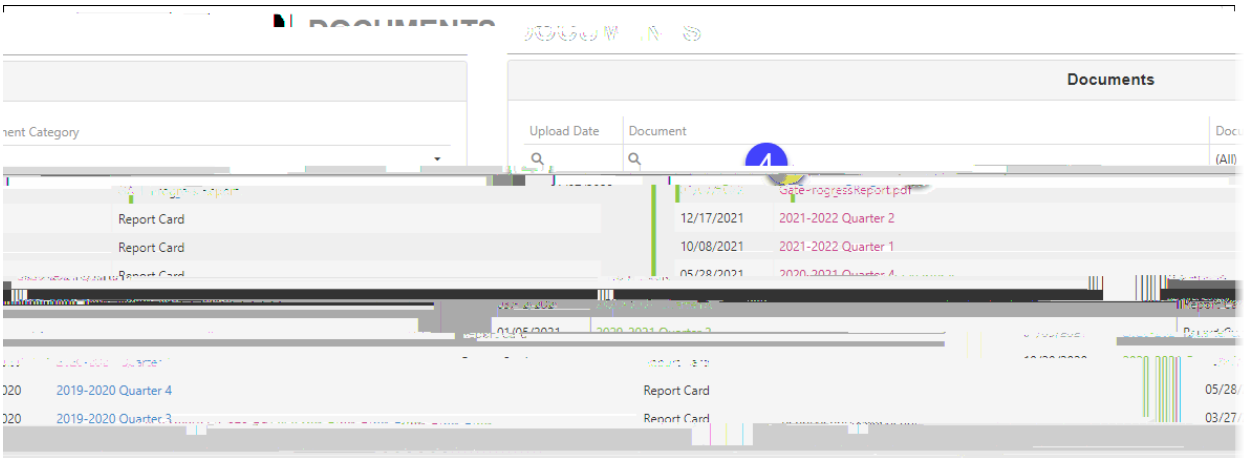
DOCUMENTS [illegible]

Documents

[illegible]nent Category

Upload Date | Document | Docu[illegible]

(All)

4

Gate-ProgressReport.pdf

Report Card | 12/17/2021 | 2021-2022 Quarter 2

Report Card | 10/08/2021 | 2021-2022 Quarter 1

Report Card | 05/28/2021 | 2020-2021 Quarter 4

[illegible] Report C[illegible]

01/05/2021 | 2020-2021 Quarter 2 | Report C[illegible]

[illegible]

2020 | 2019-2020 Quarter 4 | Report Card | 05/28/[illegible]

2020 | 2019-2020 Quarter 3 | Report Card | 03/27/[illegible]